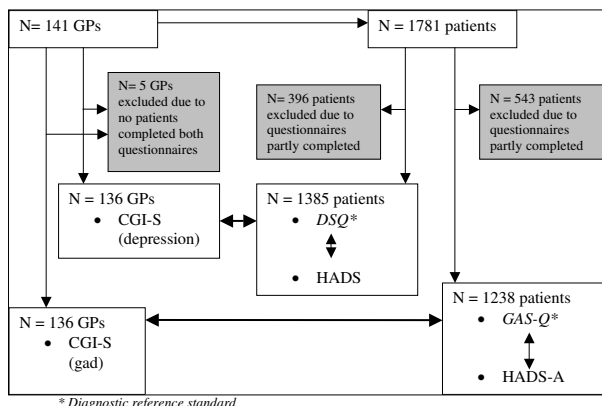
N= 141 GPs

N = 1781 patients

N= 5 GPs excluded due to no patients completed both questionnaires

N= 396 patients excluded due to questionnaires partly completed

N= 543 patients excluded due to questionnaires partly completed

N = 136 GPs
• CGI-S (depression)

N = 1385 patients
• *DSQ\**
• HADS

N = 136 GPs
• CGI-S (gad)

N = 1238 patients
• *GAS-Q\**
• HADS-A

*\* Diagnostic reference standard*